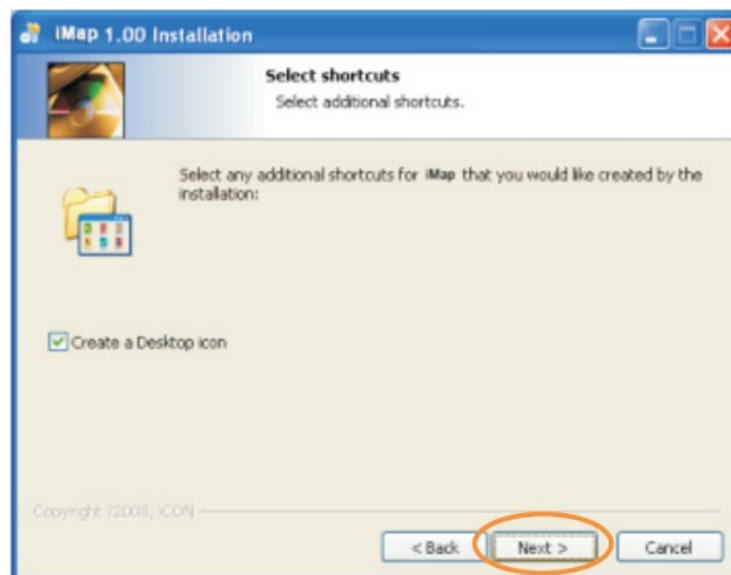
iMap 1.00 Installation

Select shortcuts
Select additional shortcuts.

Select any additional shortcuts for iMap that you would like created by the installation:

Create a Desktop icon

Copyright ?2008, iCON

< Back
Next >
Cancel